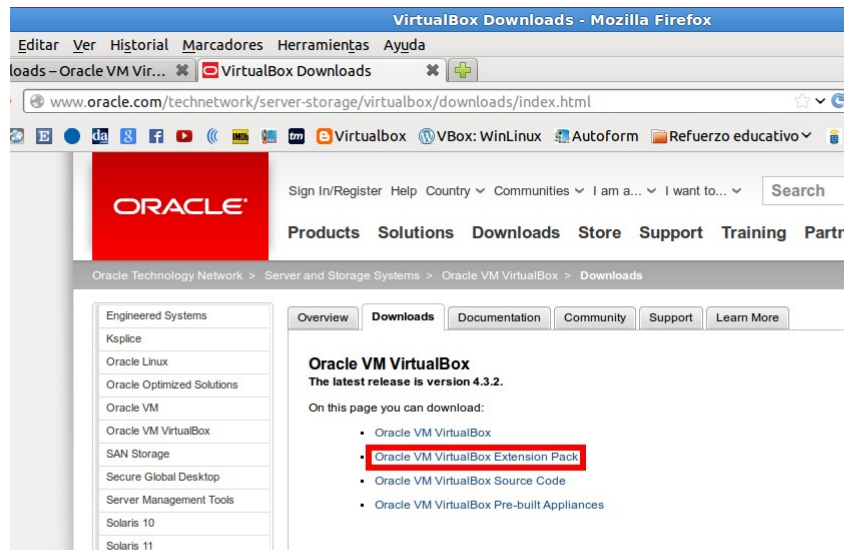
VirtualBox Downloads - Mozilla Firefox

Editar Ver Historial Marcadores Herramientas Ayuda

loads – Oracle VM Vir...

VirtualBox Downloads

www.oracle.com/technetwork/server-storage/virtualbox/downloads/index.html

Virtualbox VBox: WinLinux Autoform Refuerzo educativo

ORACLE

Sign In/Register Help Country Communities I am a... I want to... Search

Products Solutions Downloads Store Support Training Partn

Oracle Technology Network > Server and Storage Systems > Oracle VM VirtualBox > Downloads

Engineered Systems
Ksplice
Oracle Linux
Oracle Optimized Solutions
Oracle VM
Oracle VM VirtualBox
SAN Storage
Secure Global Desktop
Server Management Tools
Solaris 10
Solaris 11

Overview Downloads Documentation Community Support Learn More

Oracle VM VirtualBox

The latest release is version 4.3.2.

On this page you can download:

- Oracle VM VirtualBox
- Oracle VM VirtualBox Extension Pack
- Oracle VM VirtualBox Source Code
- Oracle VM VirtualBox Pre-built Appliances